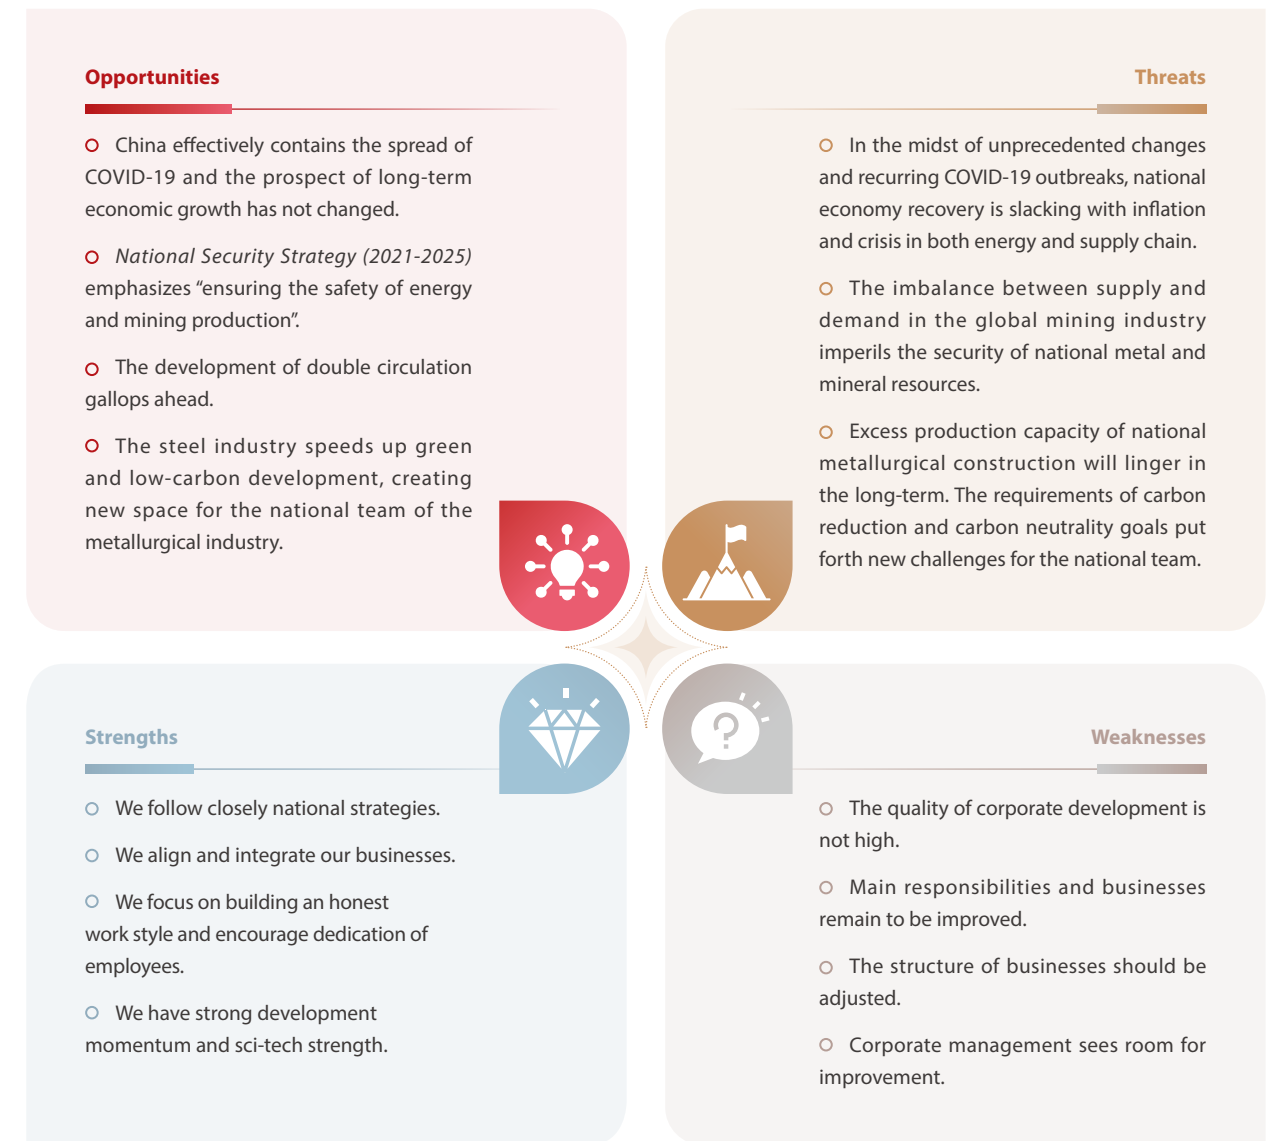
Opportunities

China effectively contains the spread of COVID-19 and the prospect of long-term economic growth has not changed.

*National Security Strategy (2021-2025)* emphasizes "ensuring the safety of energy and mining production".

The development of double circulation gallops ahead.

The steel industry speeds up green and low-carbon development, creating new space for the national team of the metallurgical industry.

Threats

In the midst of unprecedented changes and recurring COVID-19 outbreaks, national economy recovery is slacking with inflation and crisis in both energy and supply chain.

The imbalance between supply and demand in the global mining industry imperils the security of national metal and mineral resources.

Excess production capacity of national metallurgical construction will linger in the long-term. The requirements of carbon reduction and carbon neutrality goals put forth new challenges for the national team.

Strengths

We follow closely national strategies.

We align and integrate our businesses.

We focus on building an honest work style and encourage dedication of employees.

We have strong development momentum and sci-tech strength.

Weaknesses

The quality of corporate development is not high.

Main responsibilities and businesses remain to be improved.

The structure of businesses should be adjusted.

Corporate management sees room for improvement.